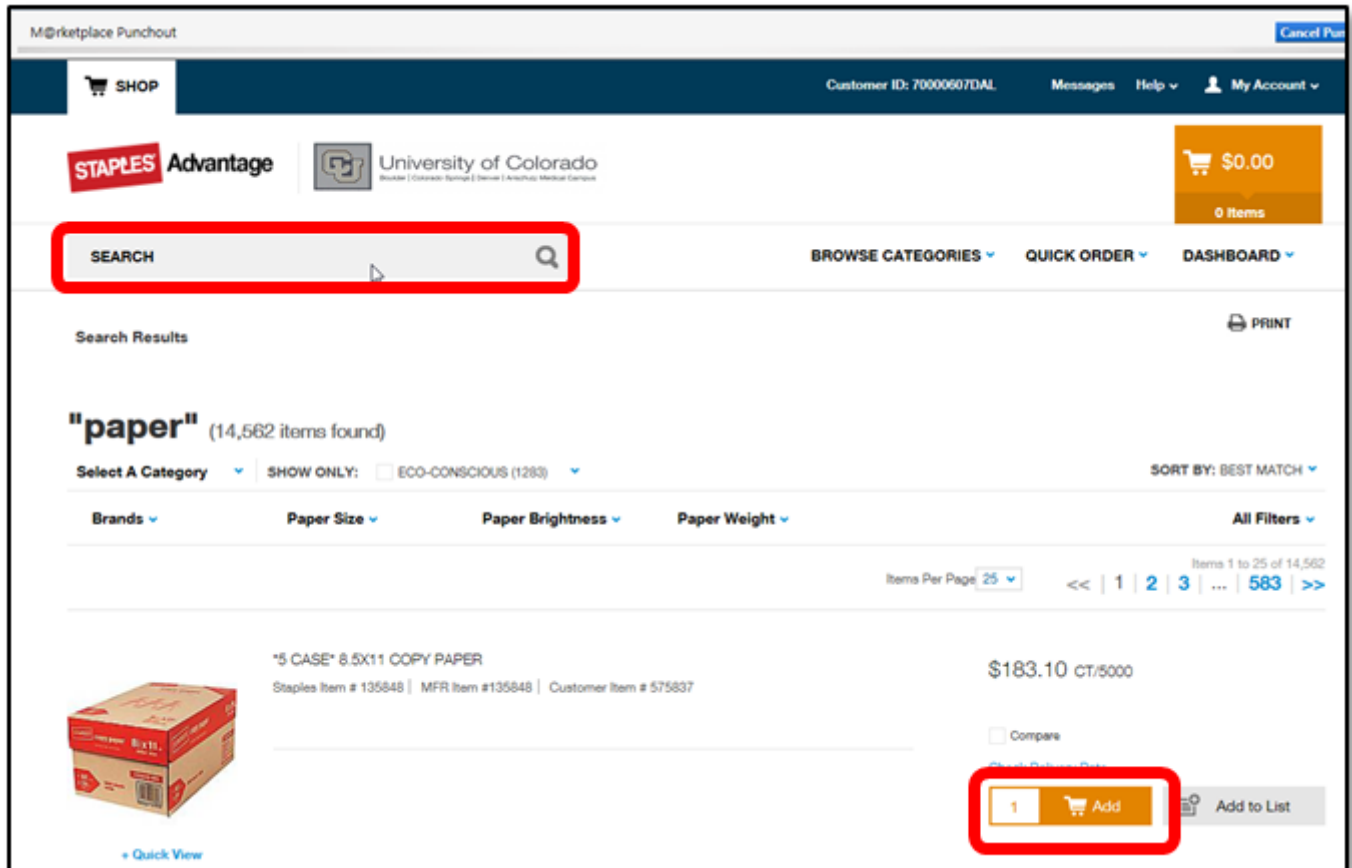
M@rketplace Punchout

Cancel Pun

SHOP

Customer ID: 70000607DAL

Messages Help

My Account

STAPLES Advantage

University of Colorado

$0.00

0 Items

SEARCH

BROWSE CATEGORIES

QUICK ORDER

DASHBOARD

PRINT

Search Results

"paper" (14,562 items found)

Select A Category

SHOW ONLY: ECO-CONSCIOUS (1283)

SORT BY: BEST MATCH

Brands

Paper Size

Paper Brightness

Paper Weight

All Filters

Items 1 to 25 of 14,562

Items Per Page 25

<< | 1 | 2 | 3 | ... | 583 | >>

*5 CASE* 8.5X11 COPY PAPER

Staples Item # 135848 | MFR Item #135848 | Customer Item # 575837

$183.10 CT/5000

Compare

Check Delivery Date

1

Add

Add to List

+ Quick View